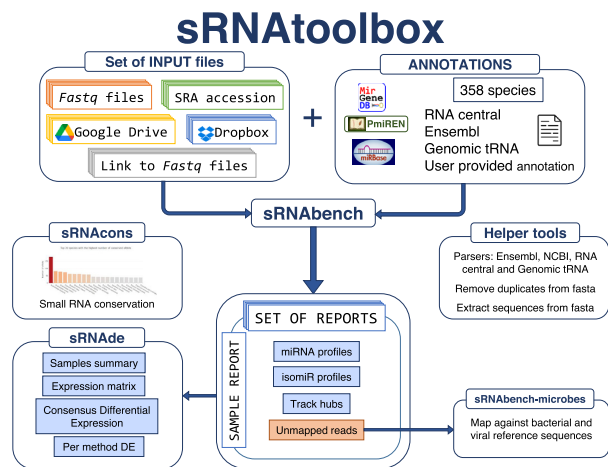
sRNAtoolbox

Set of INPUT files

Fastq files

SRA accession

Google Drive

Dropbox

Link to Fastq files

+

ANNOTATIONS

358 species

Mir Gene DB

PmiREN

miRBase

RNA central
Ensembl
Genomic tRNA
User provided annotation

sRNAbench

sRNAcons

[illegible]

Small RNA conservation

Helper tools

Parsers: Ensembl, NCBI, RNA central and Genomic tRNA

Remove duplicates from fasta

Extract sequences from fasta

sRNAde

Samples summary

Expression matrix

Consensus Differential Expression

Per method DE

SET OF REPORTS

SAMPLE REPORT

miRNA profiles

isomiR profiles

Track hubs

Unmapped reads

sRNAbench-microbes

Map against bacterial and viral reference sequences